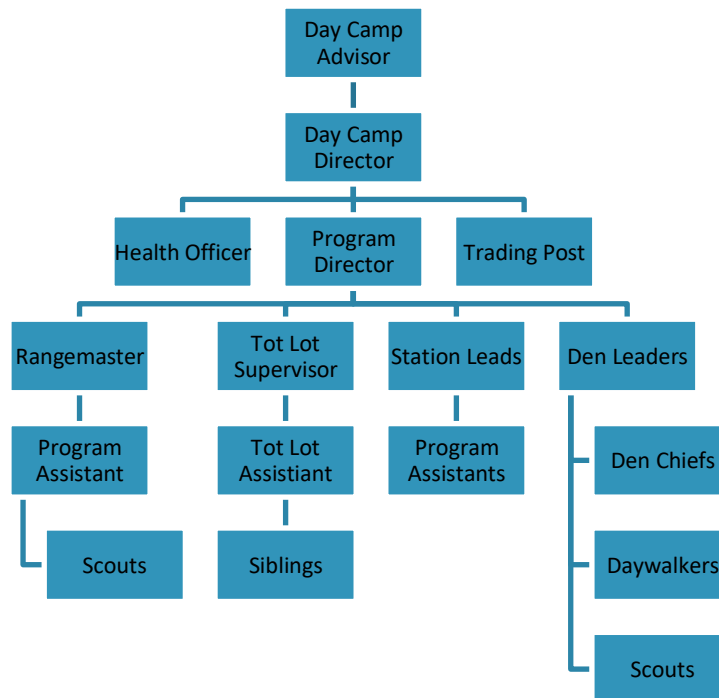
Day Camp Advisor

Day Camp Director

Health Officer

Program Director

Trading Post

Rangemaster

Program Assistant

Scouts

Tot Lot Supervisor

Tot Lot Assistant

Siblings

Station Leads

Program Assistants

Den Leaders

Den Chiefs

Daywalkers

Scouts